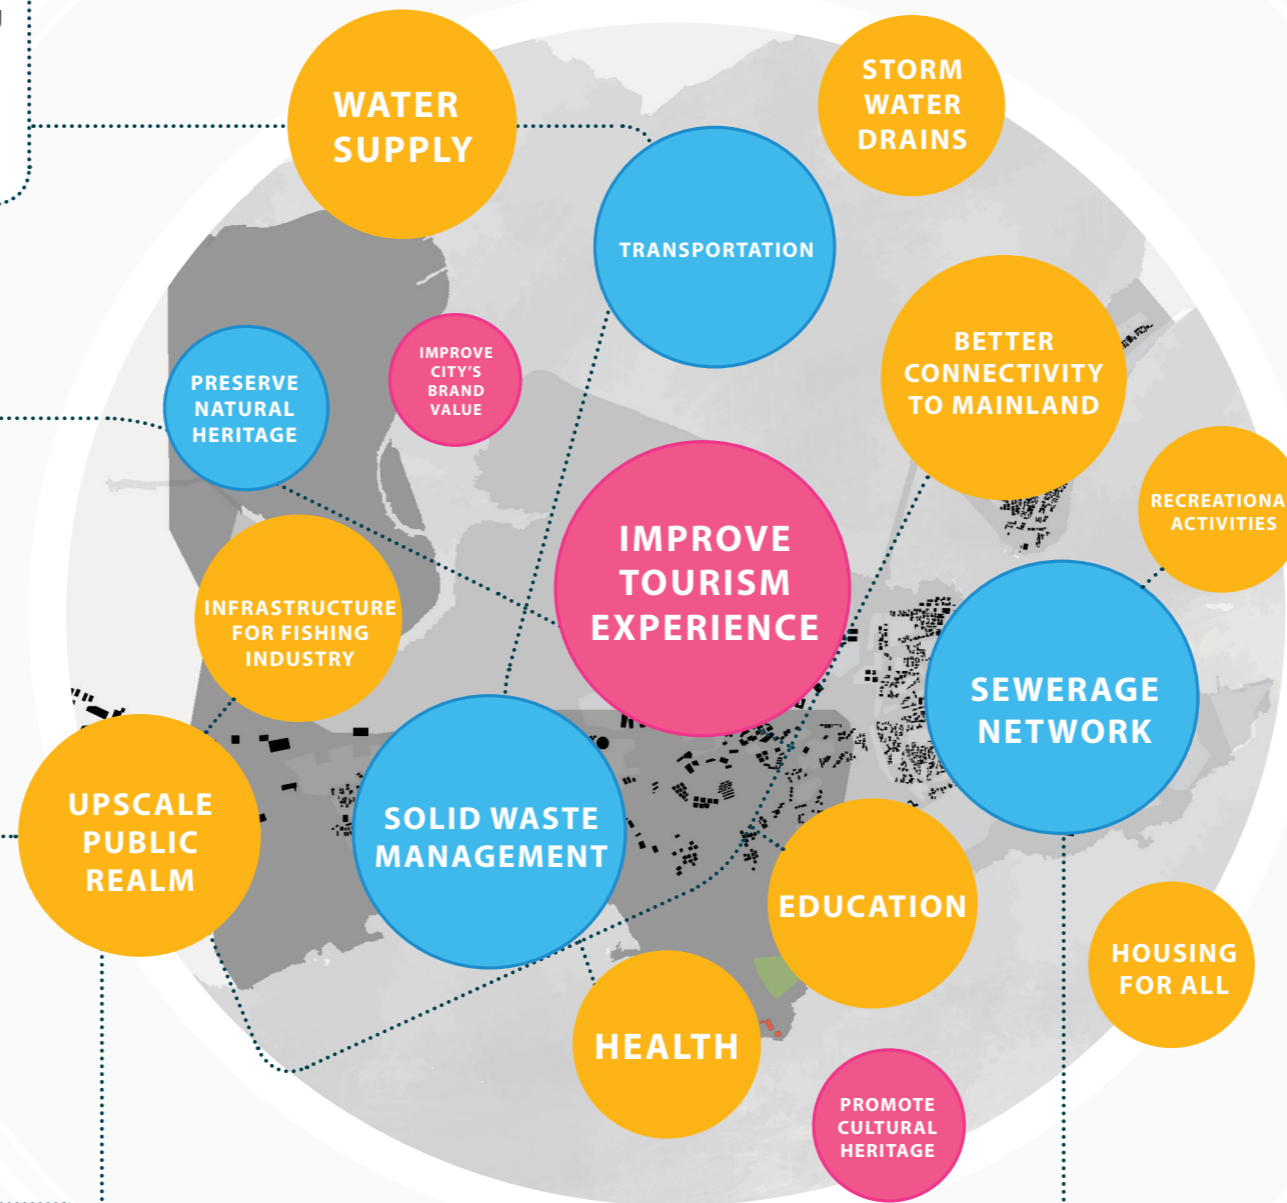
WATER SUPPLY

STORM WATER DRAINS

TRANSPORTATION

BETTER CONNECTIVITY TO MAINLAND

PRESERVE NATURAL HERITAGE

IMPROVE CITY'S BRAND VALUE

RECREATIONA ACTIVITIES

IMPROVE TOURISM EXPERIENCE

INFRASTRUCTURE FOR FISHING INDUSTRY

SEWERAGE NETWORK

UPSCALE PUBLIC REALM

SOLID WASTE MANAGEMENT

EDUCATION

HOUSING FOR ALL

HEALTH

PROMOTE CULTURAL HERITAGE